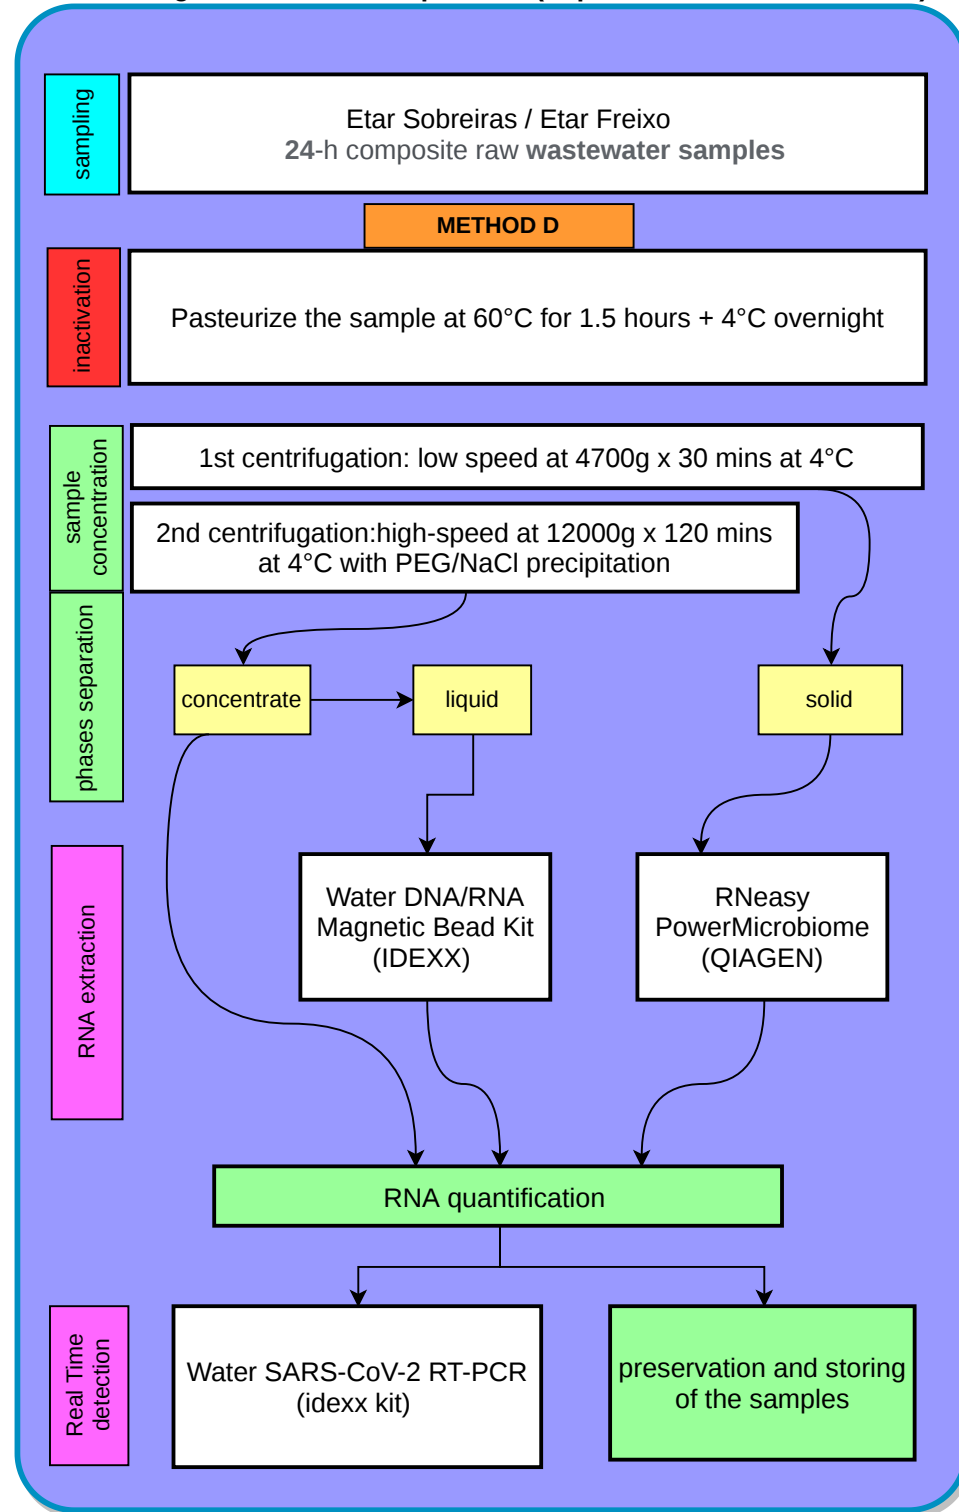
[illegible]

sampling

Etar Sobreiras / Etar Freixo
24-h composite raw wastewater samples

METHOD D

inactivation

Pasteurize the sample at 60°C for 1.5 hours + 4°C overnight

sample concentration

1st centrifugation: low speed at 4700g x 30 mins at 4°C

2nd centrifugation:high-speed at 12000g x 120 mins at 4°C with PEG/NaCl precipitation

phases separation

concentrate

liquid

solid

RNA extraction

Water DNA/RNA Magnetic Bead Kit (IDEXX)

RNeasy PowerMicrobiome (QIAGEN)

RNA quantification

Real Time detection

Water SARS-CoV-2 RT-PCR (idexx kit)

preservation and storing of the samples